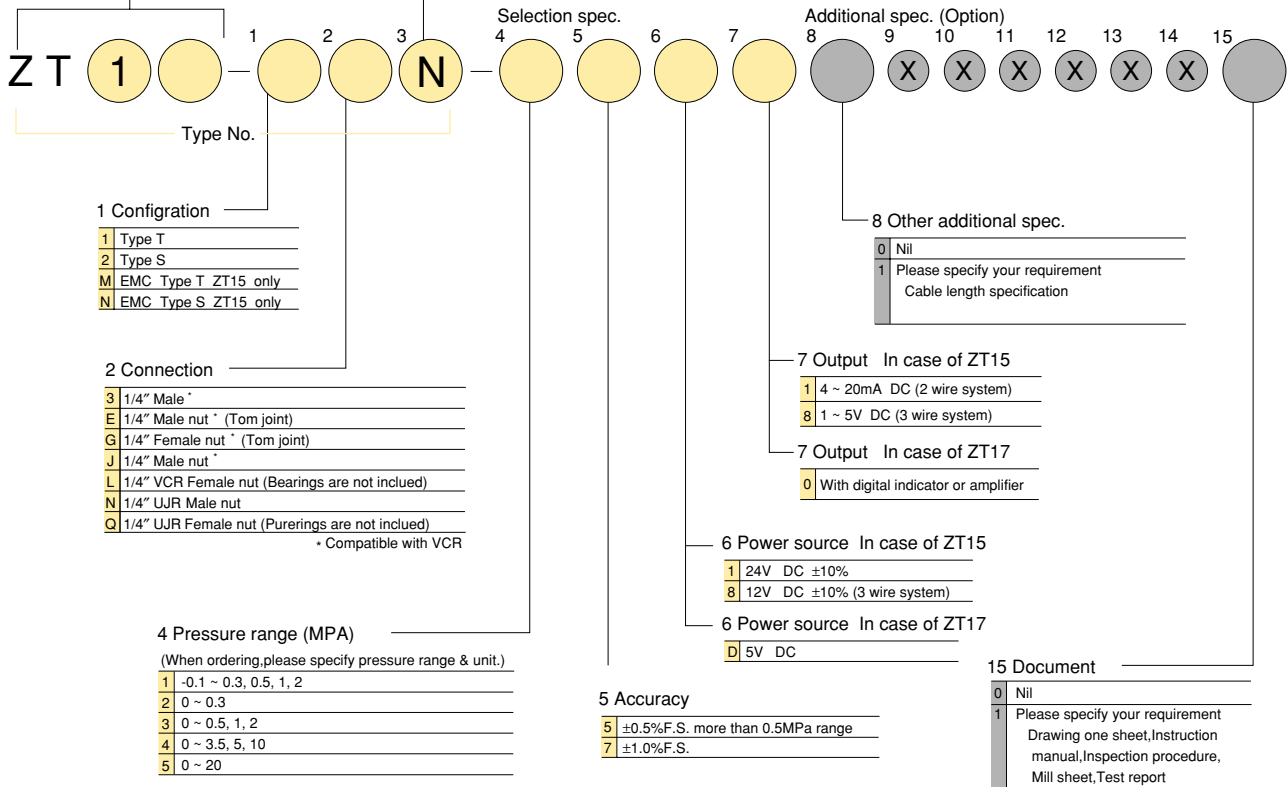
Selection spec.

Additional spec. (Option)

Z T 1 — 1 2 3 N — 4 5 6 7 8 9 X 10 X 11 X 12 X 13 X 14 X 15

Type No.

1 Configration

| | |
|---|---|
| 1 | Type T |
| 2 | Type S |
| M | EMC Type T ZT15 only |
| N | EMC Type S ZT15 only |

2 Connection

| | |
|---|---|
| 3 | 1/4″ Male * |
| E | 1/4″ Male nut * (Tom joint) |
| G | 1/4″ Female nut * (Tom joint) |
| J | 1/4″ Male nut * |
| L | 1/4″ VCR Female nut (Bearings are not inclued) |
| N | 1/4″ UJR Male nut |
| Q | 1/4″ UJR Female nut (Purerings are not inclued) |

* Compatible with VCR

4 Pressure range (MPA)

(When ordering,please specify pressure range & unit.)

| | |
|---|---|
| 1 | -0.1 ~ 0.3, 0.5, 1, 2 |
| 2 | 0 ~ 0.3 |
| 3 | 0 ~ 0.5, 1, 2 |
| 4 | 0 ~ 3.5, 5, 10 |
| 5 | 0 ~ 20 |

5 Accuracy

| | |
|---|---|
| 5 | ±0.5%F.S. more than 0.5MPa range |
| 7 | ±1.0%F.S. |

6 Power source In case of ZT15

| | |
|---|---|
| 1 | 24V DC ±10% |
| 8 | 12V DC ±10% (3 wire system) |

6 Power source In case of ZT17

| | |
|---|---|
| D | 5V DC |

7 Output In case of ZT15

| | |
|---|---|
| 1 | 4 ~ 20mA DC (2 wire system) |
| 8 | 1 ~ 5V DC (3 wire system) |

7 Output In case of ZT17

| | |
|---|---|
| 0 | With digital indicator or amplifier |

8 Other additional spec.

| | |
|---|---|
| 0 | Nil |
| 1 | Please specify your requirement Cable length specification |

15 Document

| | |
|---|---|
| 0 | Nil |
| 1 | Please specify your requirement Drawing one sheet,Instruction manual,Inspection procedure, Mill sheet,Test report |